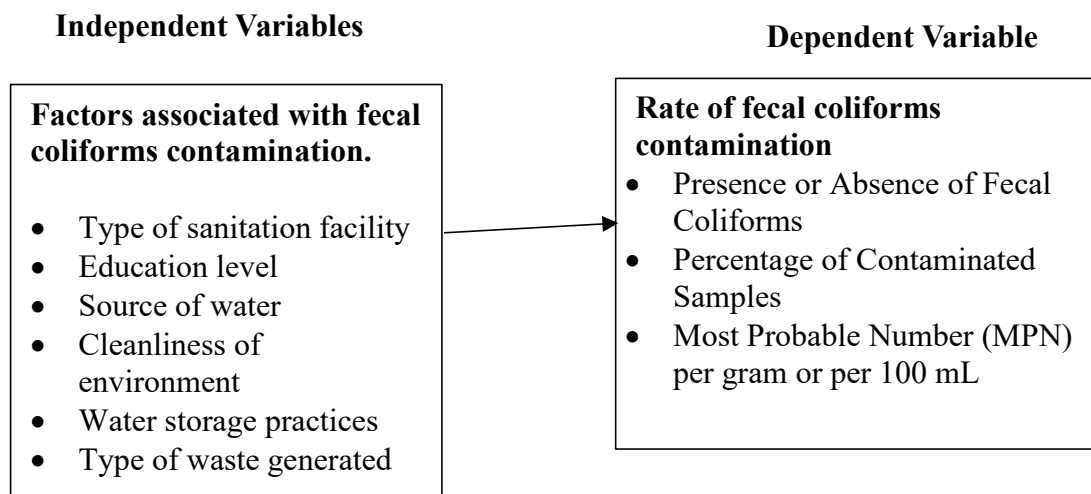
Independent Variables

Dependent Variable

Factors associated with fecal coliforms contamination.

- Type of sanitation facility
- Education level
- Source of water
- Cleanliness of environment
- Water storage practices
- Type of waste generated

Rate of fecal coliforms contamination

- Presence or Absence of Fecal Coliforms
- Percentage of Contaminated Samples
- Most Probable Number (MPN) per gram or per 100 mL